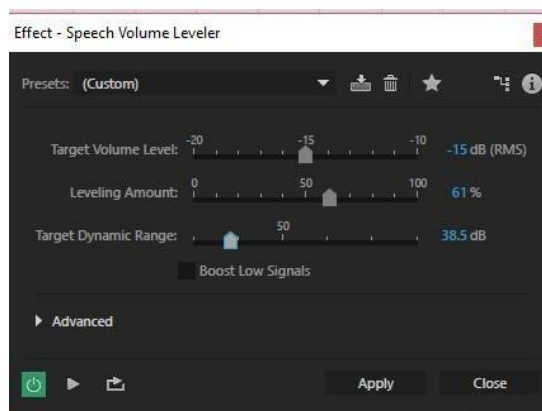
Effect - Speech Volume Leveler

Presets: (Custom)

Target Volume Level: -20 -15 -10 -15 dB (RMS)

Leveling Amount: 0 50 100 61 %

Target Dynamic Range: 50 38.5 dB

Boost Low Signals

Advanced

Apply

Close